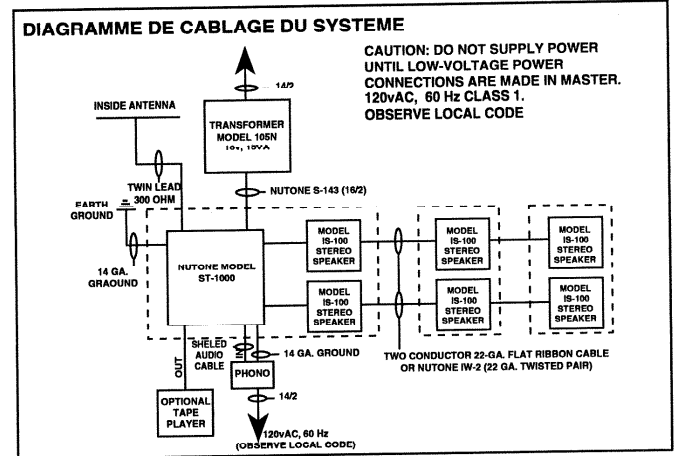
DIAGRAMME DE CABLAGE DU SYSTEME

CAUTION: DO NOT SUPPLY POWER UNTIL LOW-VOLTAGE POWER CONNECTIONS ARE MADE IN MASTER. 120vAC, 60 Hz CLASS 1. OBSERVE LOCAL CODE

14/2

INSIDE ANTENNA

TRANSFORMER MODEL 105N 10v, 10VA

TWIN LEAD 300 OHM

EARTH GROUND

NUTONE S-143 (16/2)

14 GA. GRAOUND

NUTONE MODEL ST-1000

MODEL IS-100 STEREO SPEAKER

MODEL IS-100 STEREO SPEAKER

MODEL IS-100 STEREO SPEAKER

MODEL IS-100 STEREO SPEAKER

MODEL IS-100 STEREO SPEAKER

MODEL IS-100 STEREO SPEAKER

OUT

SHELED AUDIO CABLE

IN

14 GA. GROUND

PHONO

TWO CONDUCTOR 22-GA. FLAT RIBBON CABLE OR NUTONE IW-2 (22 GA. TWISTED PAIR)

OPTIONAL TAPE PLAYER

14/2

120vAC, 60 Hz (OBSERVE LOCAL CODE)